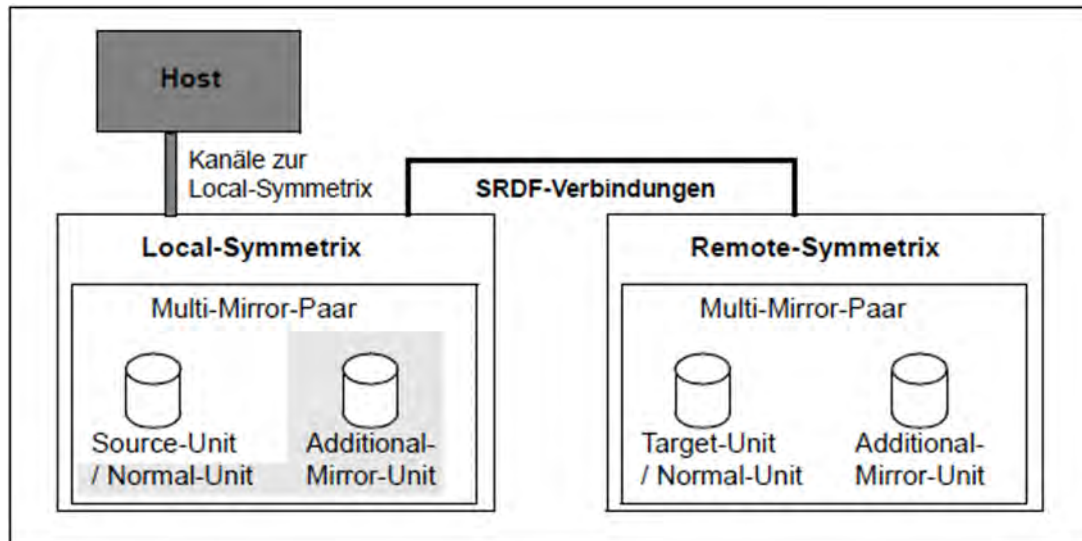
Host

Kanäle zur Local-Symmetrix

SRDF-Verbindungen

Local-Symmetrix

Multi-Mirror-Paar

Source-Unit / Normal-Unit

Additional-Mirror-Unit

Remote-Symmetrix

Multi-Mirror-Paar

Target-Unit / Normal-Unit

Additional-Mirror-Unit